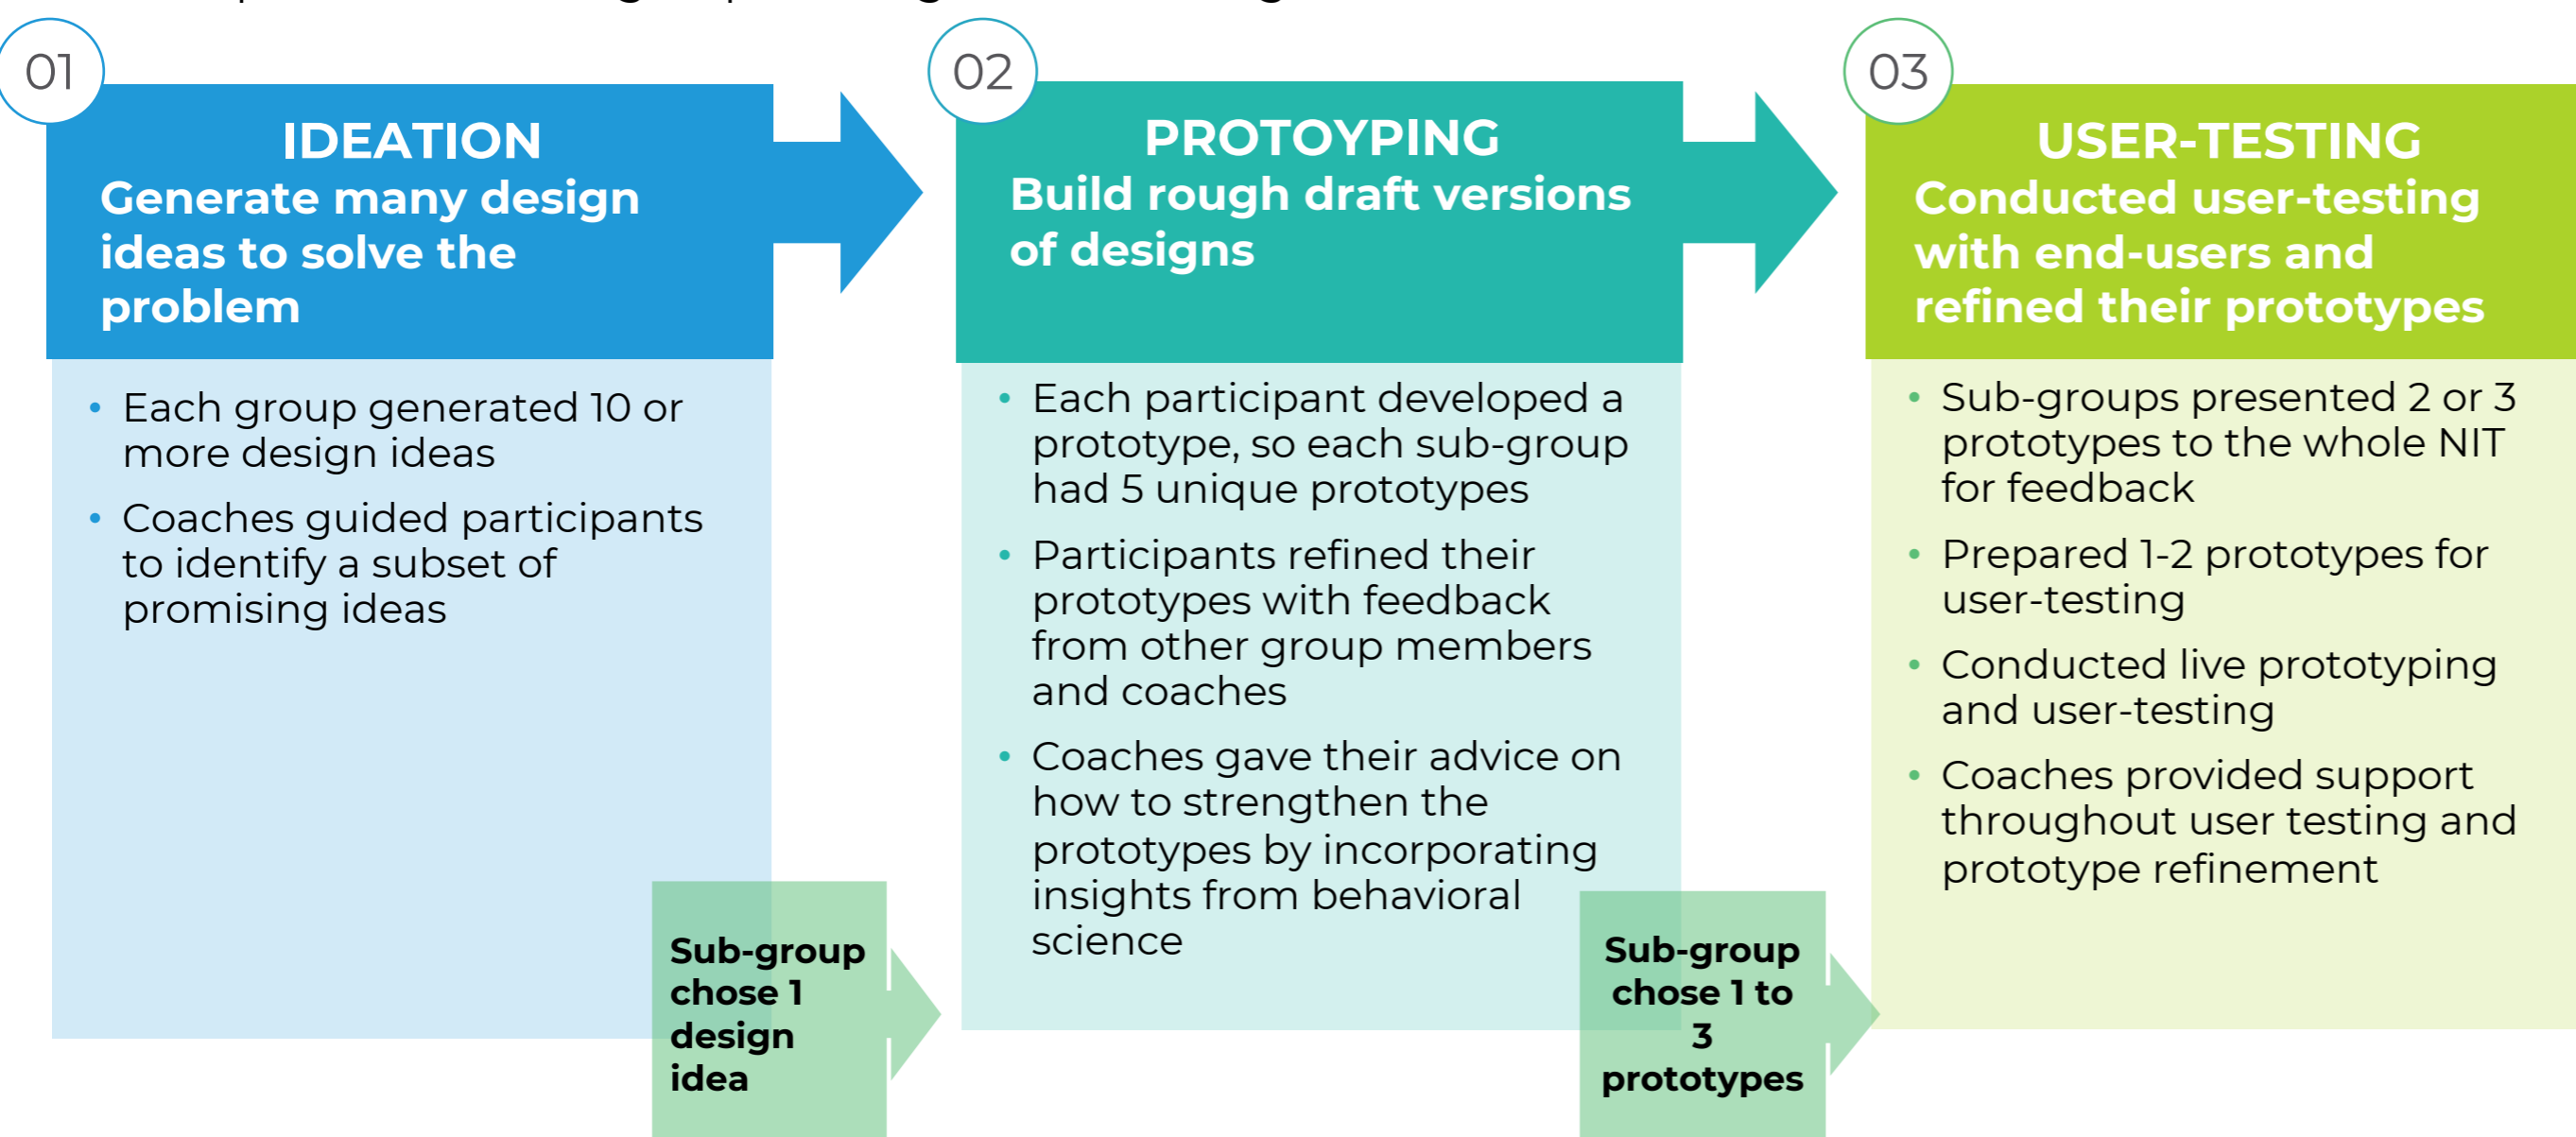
01

IDEATION
Generate many design ideas to solve the problem

- Each group generated 10 or more design ideas
- Coaches guided participants to identify a subset of promising ideas

Sub-group chose 1 design idea

02

PROTOYPING
Build rough draft versions of designs

- Each participant developed a prototype, so each sub-group had 5 unique prototypes
- Participants refined their prototypes with feedback from other group members and coaches
- Coaches gave their advice on how to strengthen the prototypes by incorporating insights from behavioral science

Sub-group chose 1 to 3 prototypes

03

USER-TESTING
Conducted user-testing with end-users and refined their prototypes

- Sub-groups presented 2 or 3 prototypes to the whole NIT for feedback
- Prepared 1-2 prototypes for user-testing
- Conducted live prototyping and user-testing
- Coaches provided support throughout user testing and prototype refinement